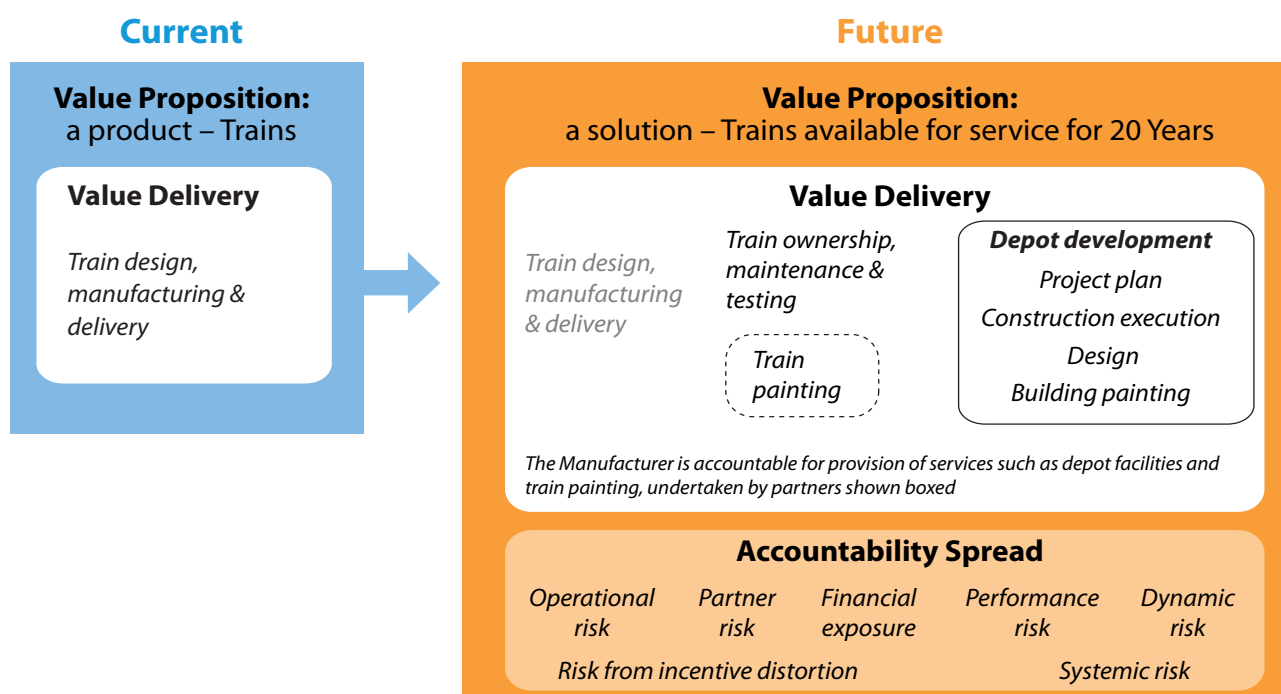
Current

Value Proposition:
a product – Trains

Value Delivery

Train design, manufacturing & delivery

Future

Value Proposition:
a solution – Trains available for service for 20 Years

Value Delivery

Train design, manufacturing & delivery

Train ownership, maintenance & testing

Train painting

Depot development
Project plan
Construction execution
Design
Building painting

The Manufacturer is accountable for provision of services such as depot facilities and train painting, undertaken by partners shown boxed

Accountability Spread

Operational risk

Partner risk

Financial exposure

Performance risk

Dynamic risk

Risk from incentive distortion

Systemic risk